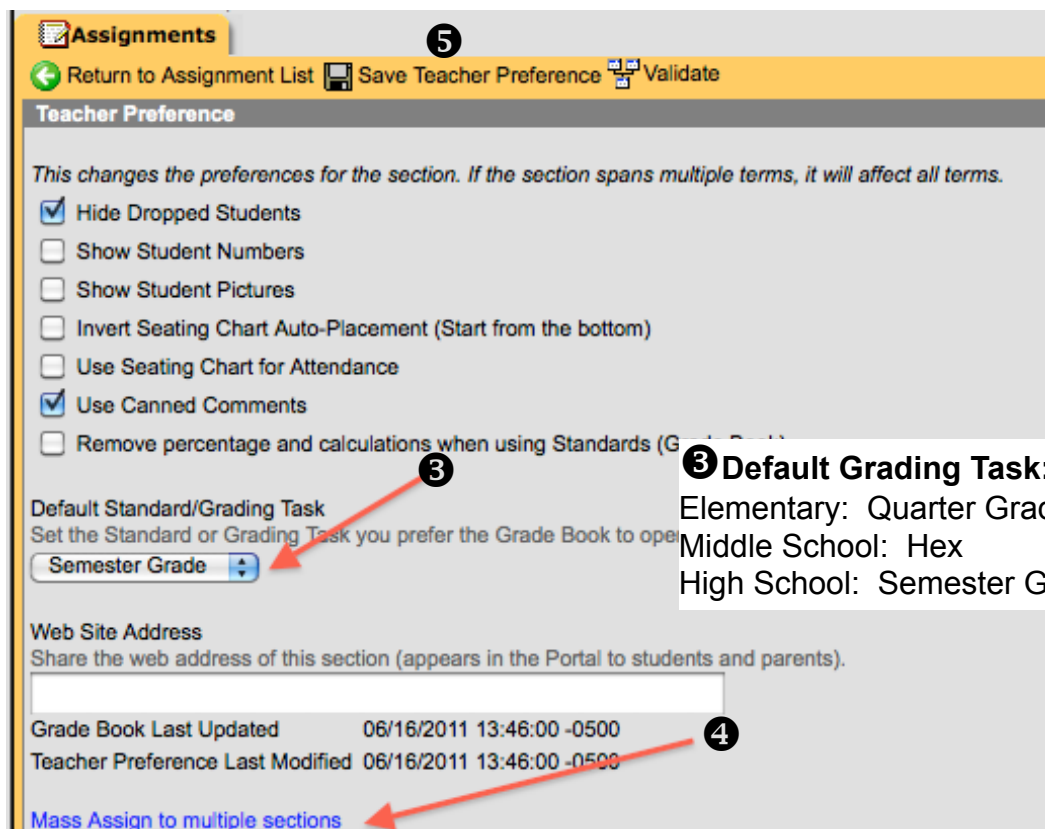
Assignments
❺
Return to Assignment List Save Teacher Preference Validate
Teacher Preference

This changes the preferences for the section. If the section spans multiple terms, it will affect all terms.

Hide Dropped Students
Show Student Numbers
Show Student Pictures
Invert Seating Chart Auto-Placement (Start from the bottom)
Use Seating Chart for Attendance
Use Canned Comments
Remove percentage and calculations when using Standards (G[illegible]

❸

❸Default Grading Task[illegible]
Elementary: Quarter Gra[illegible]
Middle School: Hex
High School: Semester G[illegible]

Default Standard/Grading Task
Set the Standard or Grading Task you prefer the Grade Book to ope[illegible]
Semester Grade

Web Site Address
Share the web address of this section (appears in the Portal to students and parents).

Grade Book Last Updated 06/16/2011 13:46:00 -0500
Teacher Preference Last Modified 06/16/2011 13:46:00 -0500

❹

Mass Assign to multiple sections